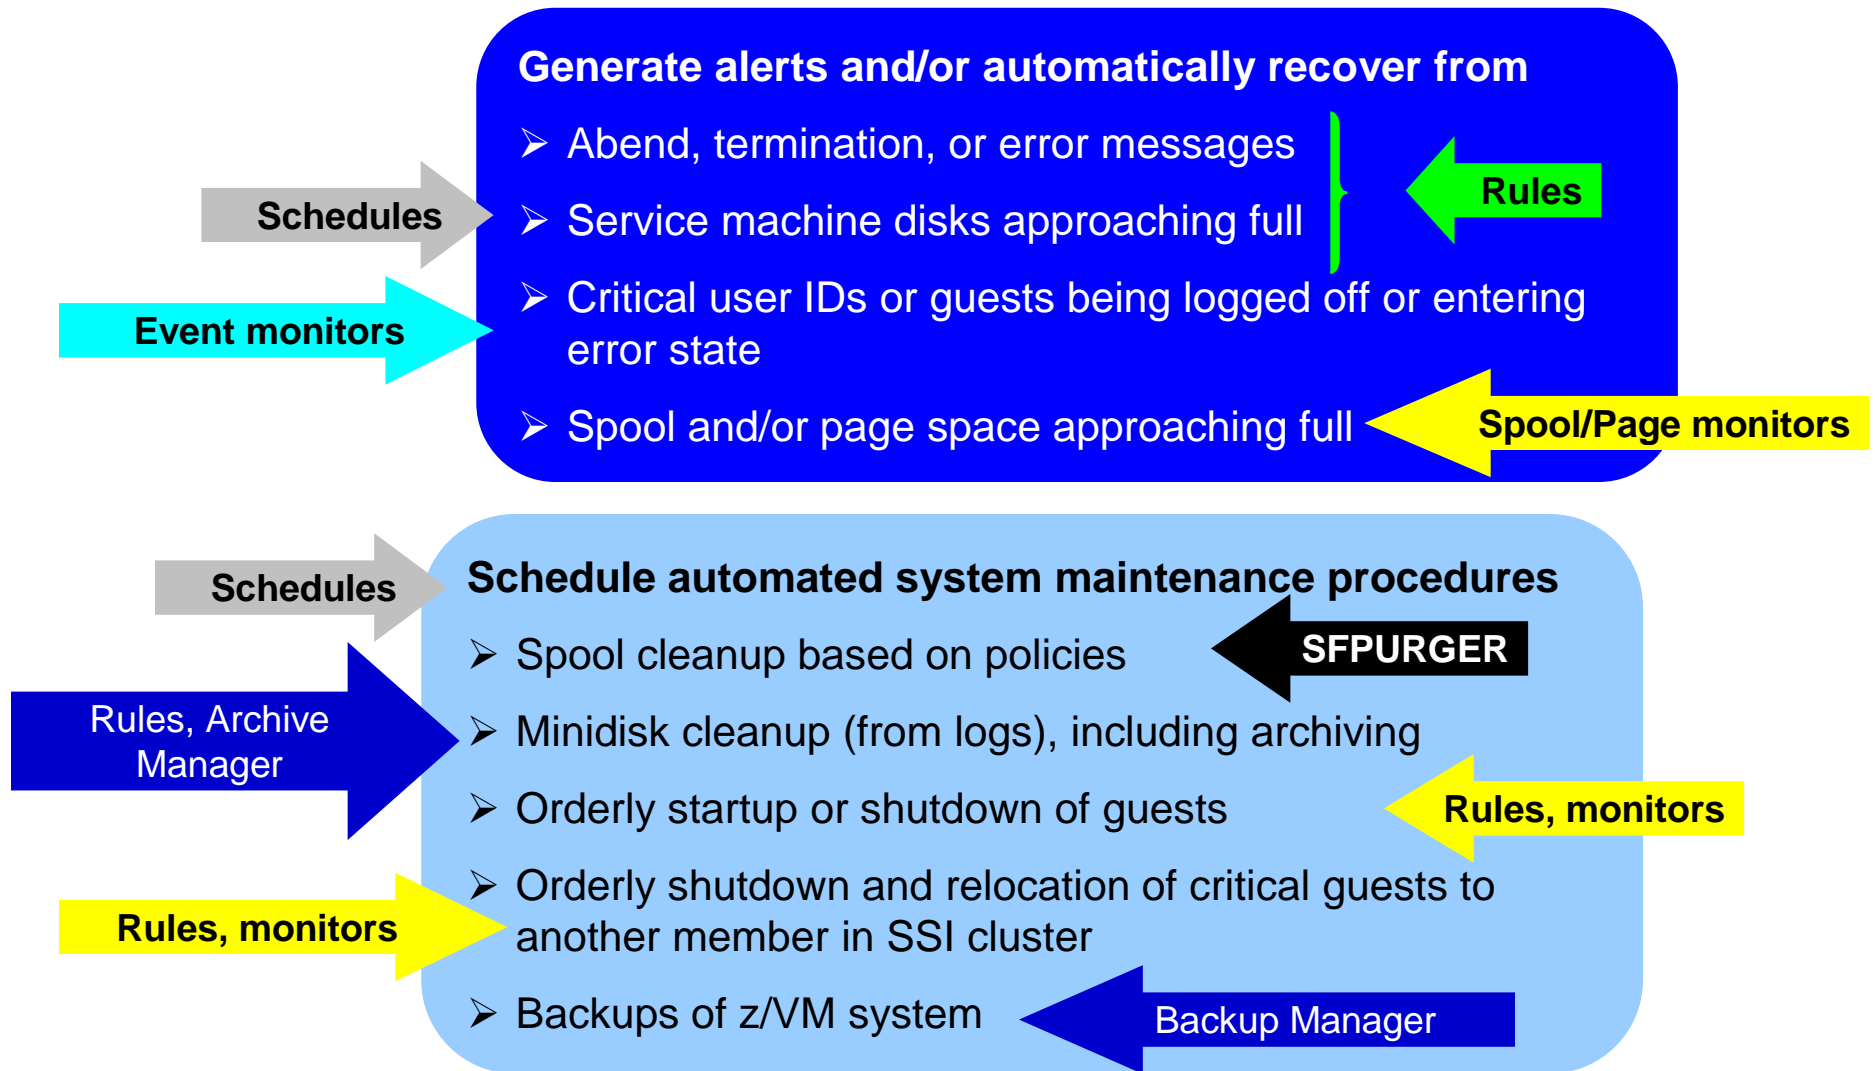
Generate alerts and/or automatically recover from

➢ Abend, termination, or error messages

➢ Service machine disks approaching full

➢ Critical user IDs or guests being logged off or entering error state

➢ Spool and/or page space approaching full

Schedules

Rules

Event monitors

Spool/Page monitors

Schedule automated system maintenance procedures

➢ Spool cleanup based on policies

➢ Minidisk cleanup (from logs), including archiving

➢ Orderly startup or shutdown of guests

➢ Orderly shutdown and relocation of critical guests to another member in SSI cluster

➢ Backups of z/VM system

Schedules

SFPURGER

Rules, Archive Manager

Rules, monitors

Rules, monitors

Backup Manager